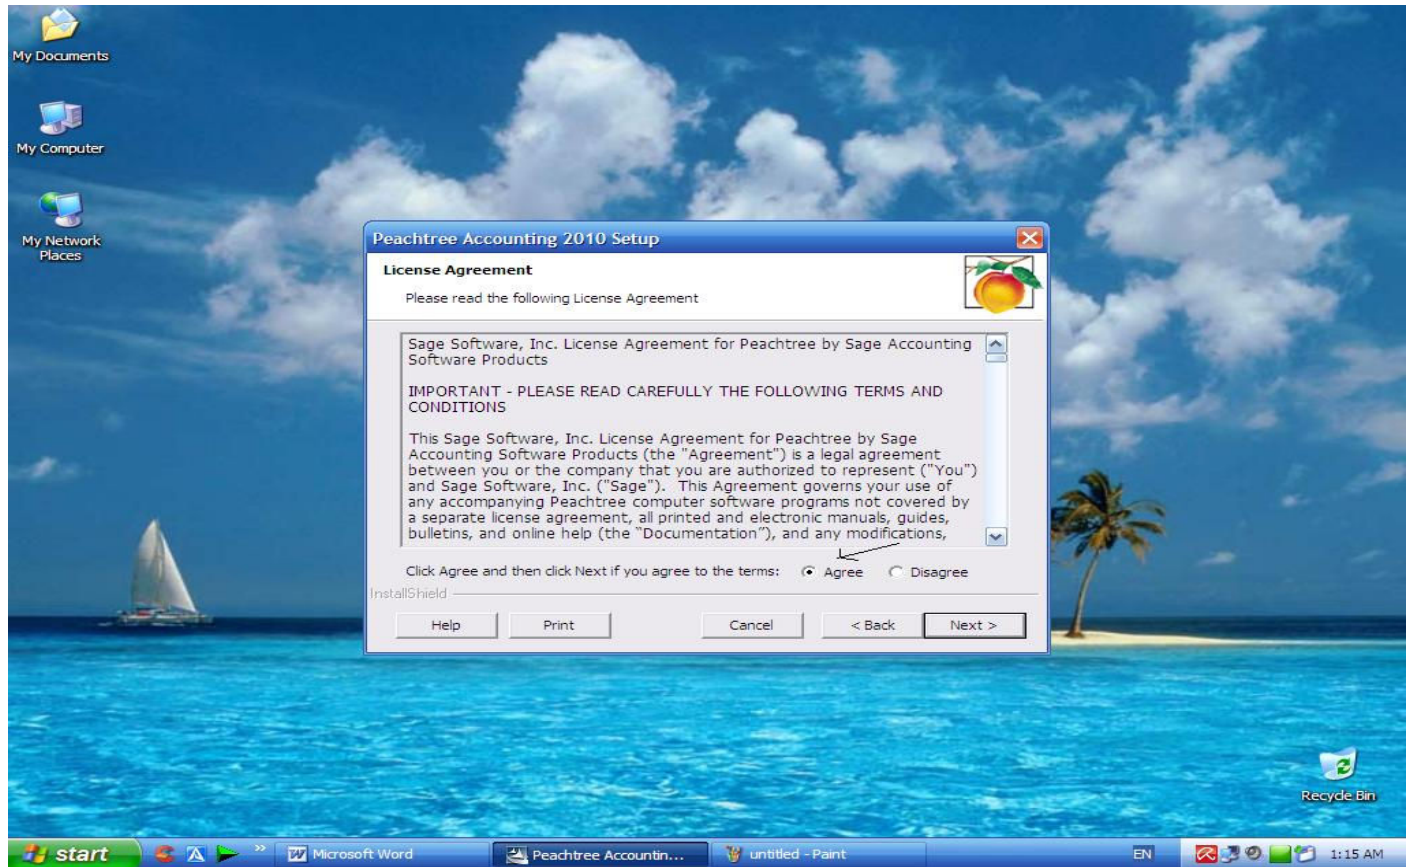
My Documents

My Computer

My Network Places

Peachtree Accounting 2010 Setup

License Agreement

Please read the following License Agreement

Sage Software, Inc. License Agreement for Peachtree by Sage Accounting Software Products

IMPORTANT - PLEASE READ CAREFULLY THE FOLLOWING TERMS AND CONDITIONS

This Sage Software, Inc. License Agreement for Peachtree by Sage Accounting Software Products (the "Agreement") is a legal agreement between you or the company that you are authorized to represent ("You") and Sage Software, Inc. ("Sage"). This Agreement governs your use of any accompanying Peachtree computer software programs not covered by a separate license agreement, all printed and electronic manuals, guides, bulletins, and online help (the "Documentation"), and any modifications,

Click Agree and then click Next if you agree to the terms: Agree Disagree

InstallShield

Help Print Cancel < Back Next >

Recycle Bin

start Microsoft Word Peachtree Accountin... untitled - Paint EN 1:15 AM